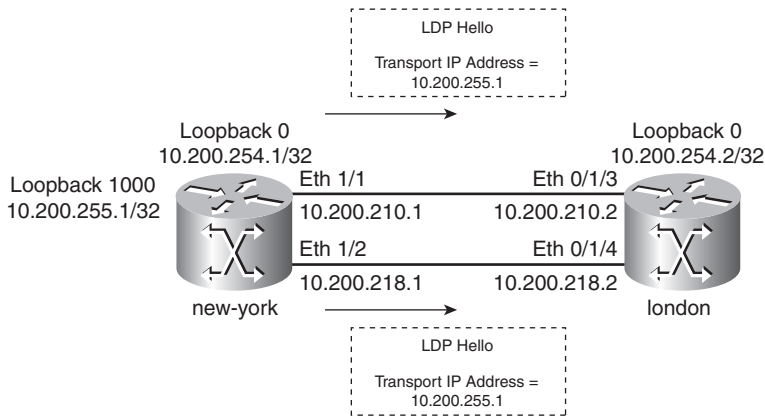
LDP Hello

Transport IP Address = 10.200.255.1

Loopback 0
10.200.254.1/32

Loopback 0
10.200.254.2/32

Loopback 1000
10.200.255.1/32

Eth 1/1
10.200.210.1

Eth 0/1/3
10.200.210.2

Eth 1/2
10.200.218.1

Eth 0/1/4
10.200.218.2

new-york

london

LDP Hello

Transport IP Address = 10.200.255.1